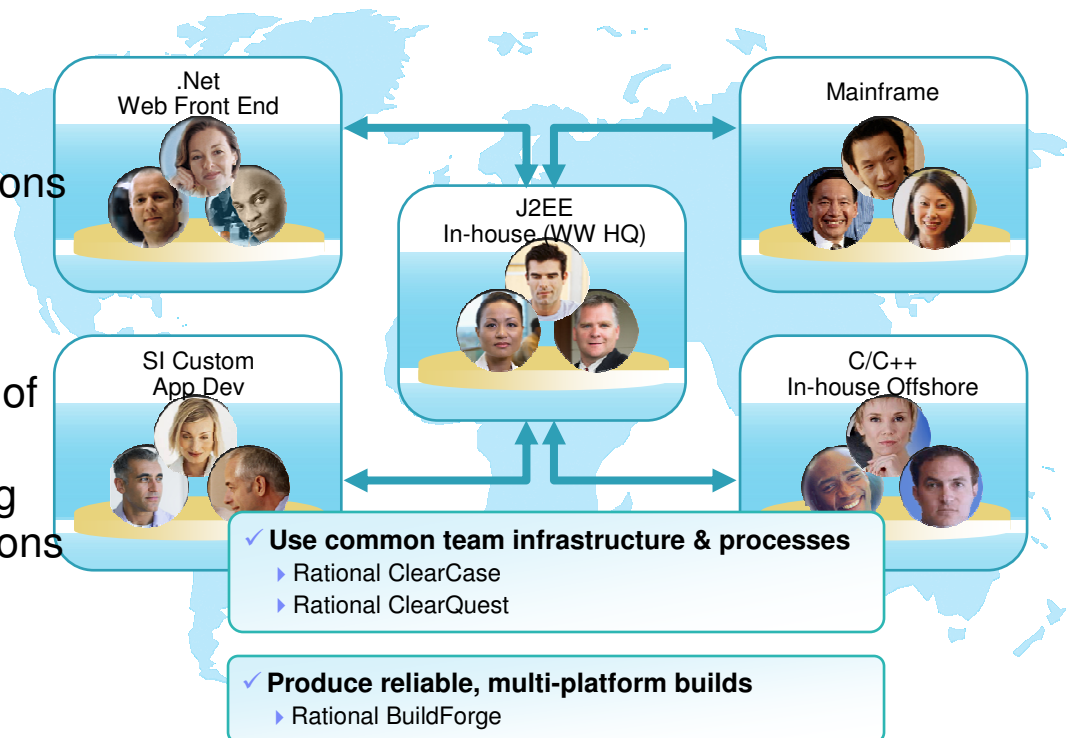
.Net
Web Front End

ons

Mainframe

J2EE
In-house (WW HQ)

SI Custom
App Dev

of

C/C++
In-house Offshore

g
ons

✓ Use common team infrastructure & processes
▸ Rational ClearCase
▸ Rational ClearQuest

✓ Produce reliable, multi-platform builds
▸ Rational BuildForge